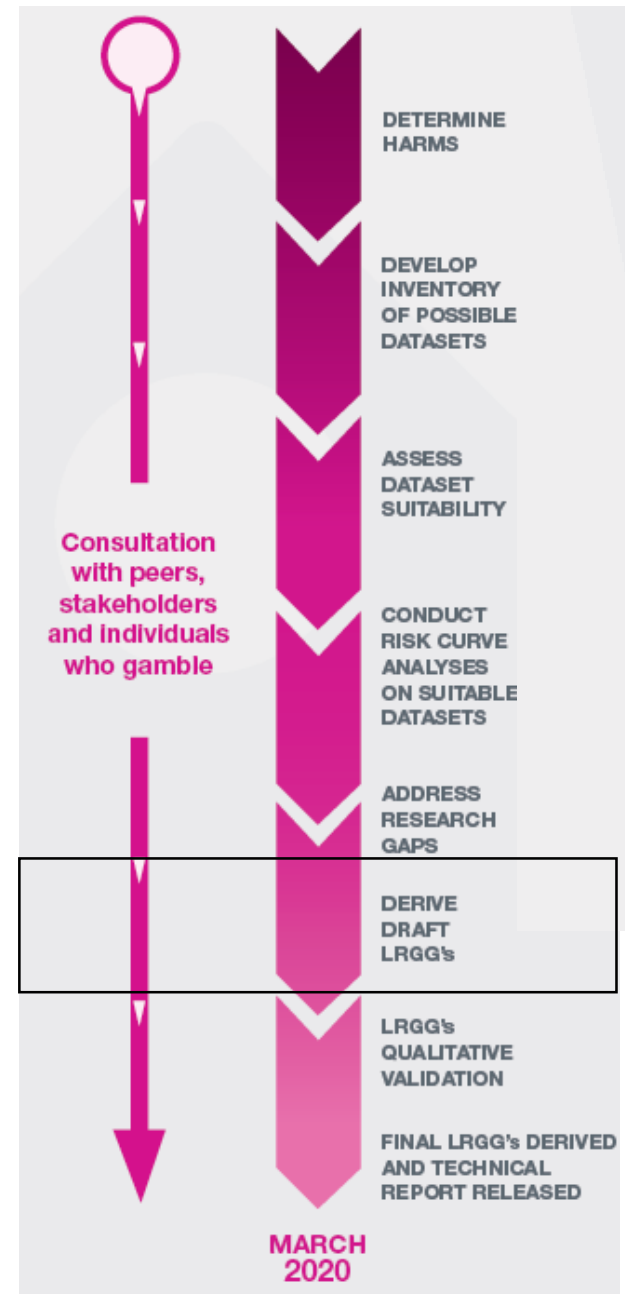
Consultation with peers, stakeholders and individuals who gamble

DETERMINE HARMS

DEVELOP INVENTORY OF POSSIBLE DATASETS

ASSESS DATASET SUITABILITY

CONDUCT RISK CURVE ANALYSES ON SUITABLE DATASETS

ADDRESS RESEARCH GAPS

DERIVE DRAFT LRGG's

LRGG's QUALITATIVE VALIDATION

FINAL LRGG's DERIVED AND TECHNICAL REPORT RELEASED

MARCH 2020